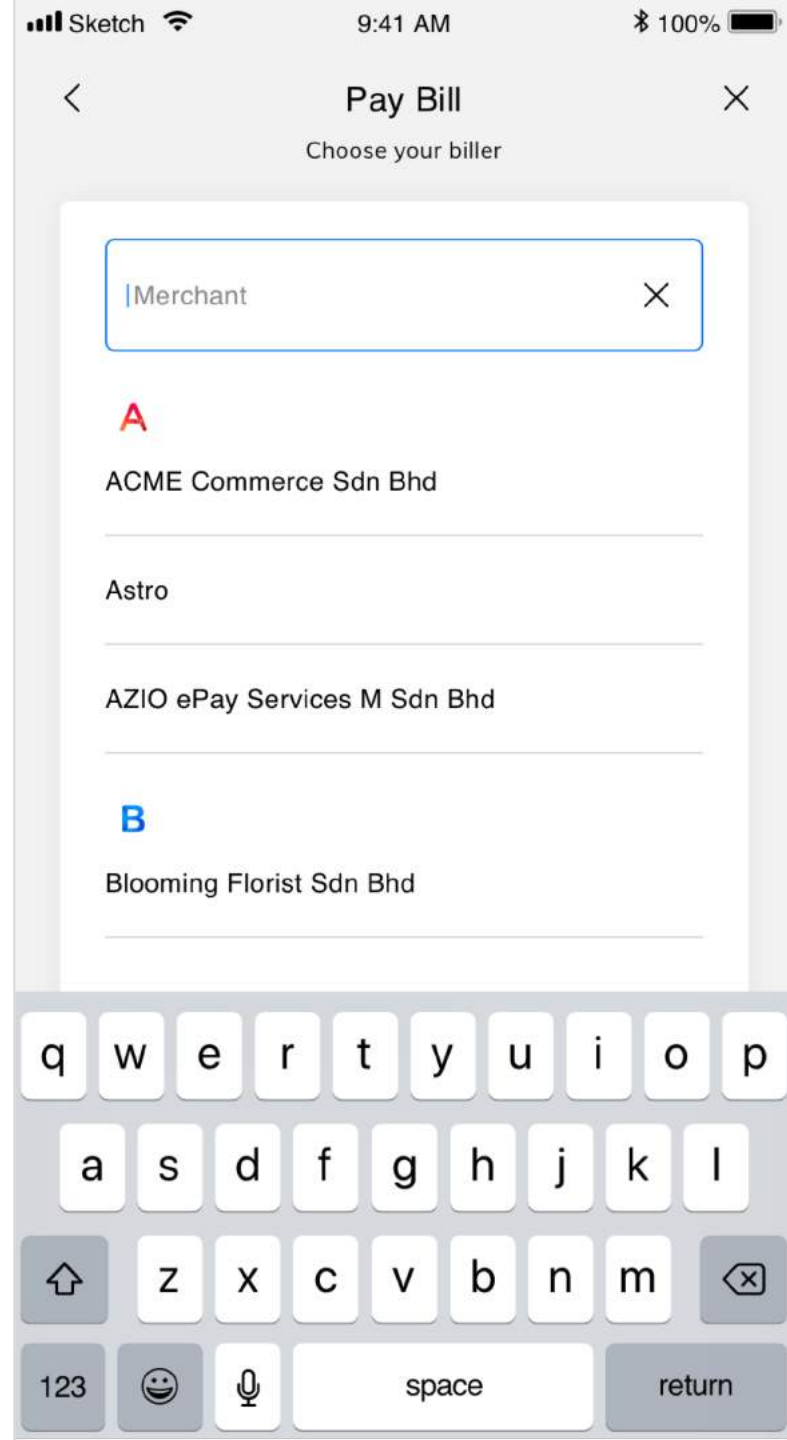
Sketch 9:41 AM 100%

Pay Bill

Choose your biller

Merchant

A

ACME Commerce Sdn Bhd

Astro

AZIO ePay Services M Sdn Bhd

B

Blooming Florist Sdn Bhd

q w e r t y u i o p

a s d f g h j k l

z x c v b n m

123 space return